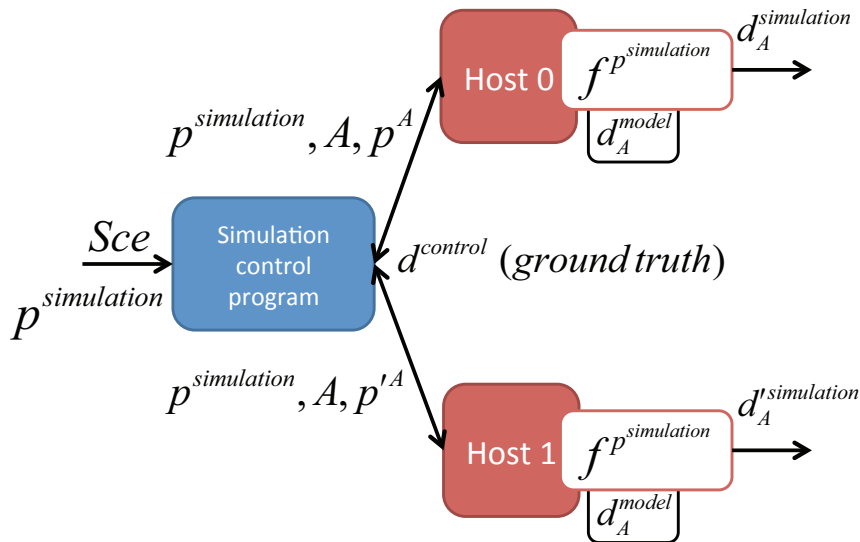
Host 0 $f^{p^{simulation}}$ $d_A^{simulation}$

$d_A^{model}$

$p^{simulation}, A, p^A$

$Sce$

$p^{simulation}$

Simulation control program

$d^{control}$ $(ground\,truth)$

$p^{simulation}, A, p'^A$

Host 1 $f^{p^{simulation}}$ $d'^{simulation}_A$

$d_A^{model}$